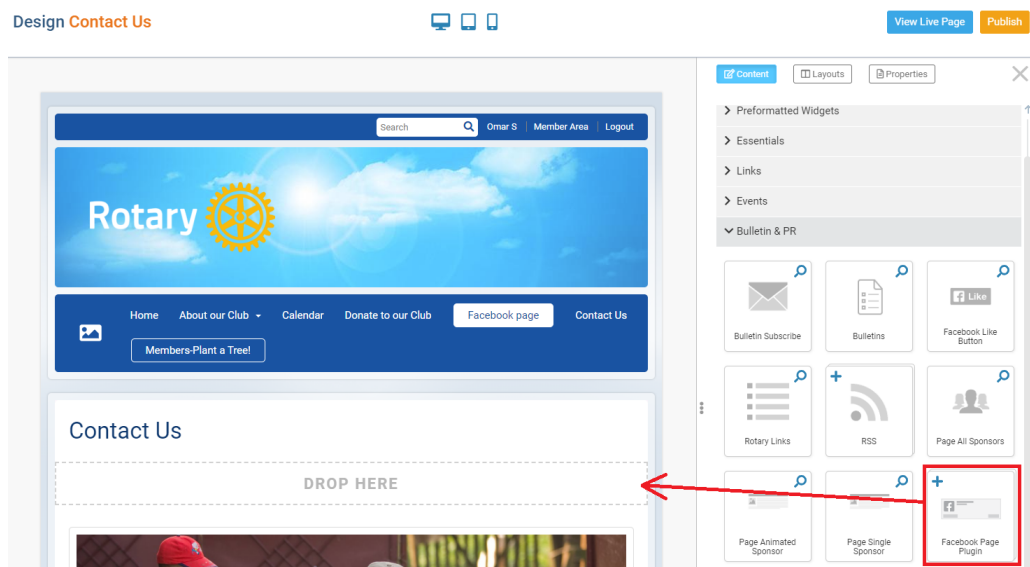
Design Contact Us

View Live Page Publish

Search Omar S | Member Area | Logout

Rotary

Home About our Club Calendar Donate to our Club Facebook page Contact Us

Members-Plant a Tree!

Contact Us

DROP HERE

Content Layouts Properties

Preformatted Widgets

Essentials

Links

Events

Bulletin & PR

Bulletin Subscribe

Bulletins

Like

Facebook Like Button

Rotary Links

RSS

Page All Sponsors

Page Animated Sponsor

Page Single Sponsor

Facebook Page Plugin